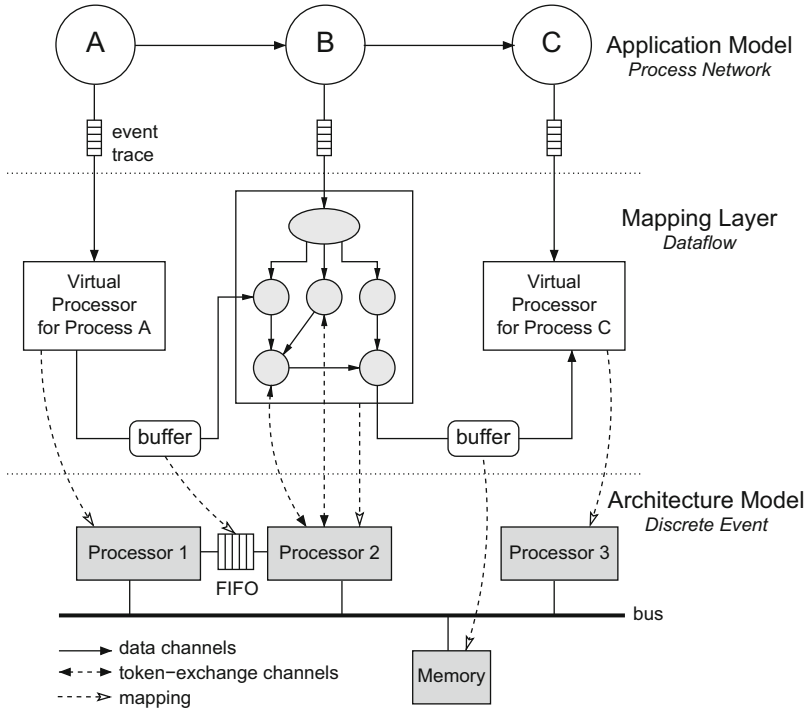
A

B

C

Application Model
*Process Network*

event trace

Mapping Layer
*Dataflow*

Virtual Processor for Process A

Virtual Processor for Process C

buffer

buffer

Architecture Model
*Discrete Event*

Processor 1

FIFO

Processor 2

Processor 3

bus

Memory

data channels

token−exchange channels

mapping